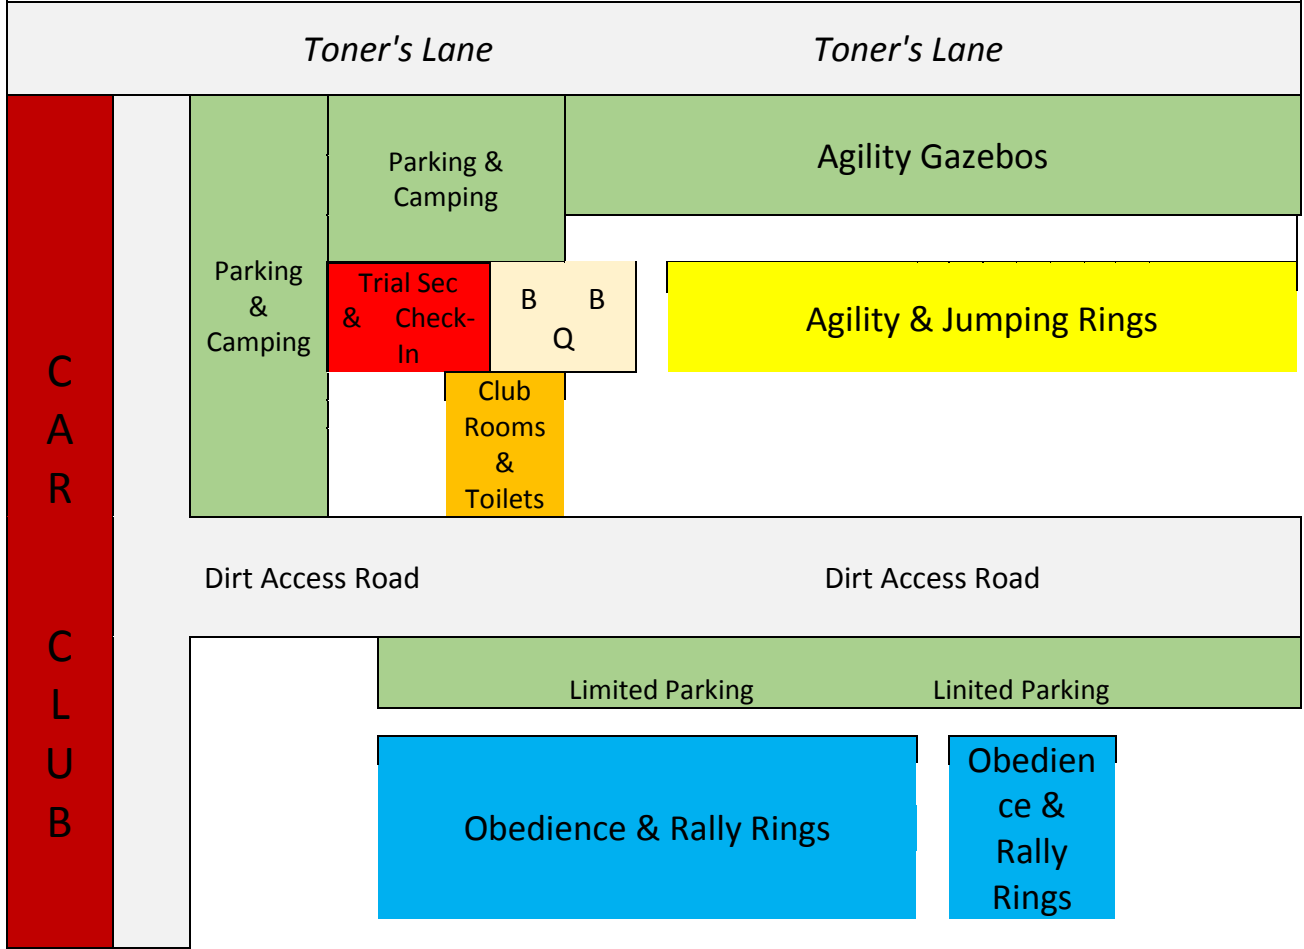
Toner's Lane

Toner's Lane

Parking & Camping

Agility Gazebos

Parking & Camping

Trial Sec & Check-In

B B Q

Agility & Jumping Rings

Club Rooms & Toilets

C A R

C L U B

Dirt Access Road

Dirt Access Road

Limited Parking

Linited Parking

Obedience & Rally Rings

Obedience & Rally Rings